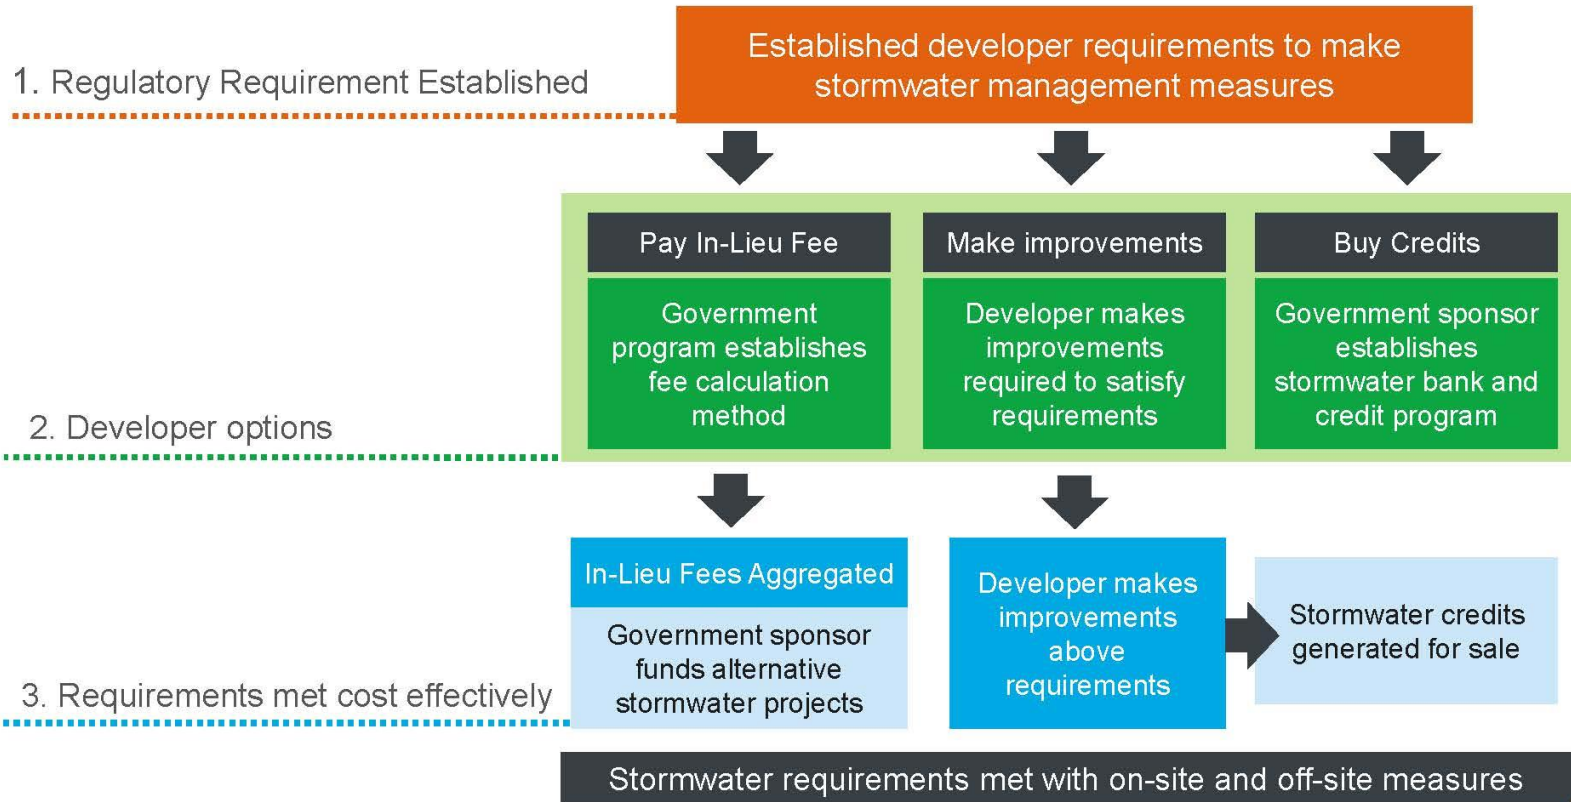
1. Regulatory Requirement Established

Established developer requirements to make stormwater management measures

Pay In-Lieu Fee

Government program establishes fee calculation method

Make improvements

Developer makes improvements required to satisfy requirements

Buy Credits

Government sponsor establishes stormwater bank and credit program

2. Developer options

In-Lieu Fees Aggregated

Government sponsor funds alternative stormwater projects

Developer makes improvements above requirements

Stormwater credits generated for sale

3. Requirements met cost effectively

Stormwater requirements met with on-site and off-site measures